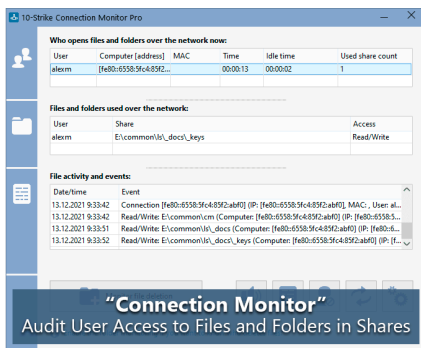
10-Strike Connection Monitor Pro

Who opens files and folders over the network now:

| User | Computer [address] | MAC | Time | Idle time | Used share count |
|---|---|---|---|---|---|
| alexm | [fe80::6558:5fc4:85f2... |  | 00:00:13 | 00:00:02 | 1 |

Files and folders used over the network:

| User | Share | Access |
|---|---|---|
| alexm | E:\common\ls\_docs\_keys | Read/Write |

File activity and events:

| Date/time | Event |
|---|---|
| 13.12.2021 9:33:42 | Connection [fe80::6558:5fc4:85f2:abf0] (IP: [fe80::6558:5fc4:85f2:abf0], MAC: , User: al... |
| 13.12.2021 9:33:42 | Read/Write: E:\common\cm (Computer: [fe80::6558:5fc4:85f2:abf0] (IP: [fe80::655... |
| 13.12.2021 9:33:51 | Read/Write: E:\common\ls\_docs (Computer: [fe80::6558:5fc4:85f2:abf0] (IP: [fe80::6... |
| 13.12.2021 9:33:52 | Read/Write: E:\common\ls\_docs\_keys (Computer: [fe80::6558:5fc4:85f2:abf0] (IP: [fe... |

“Connection Monitor”
Audit User Access to Files and Folders in Shares